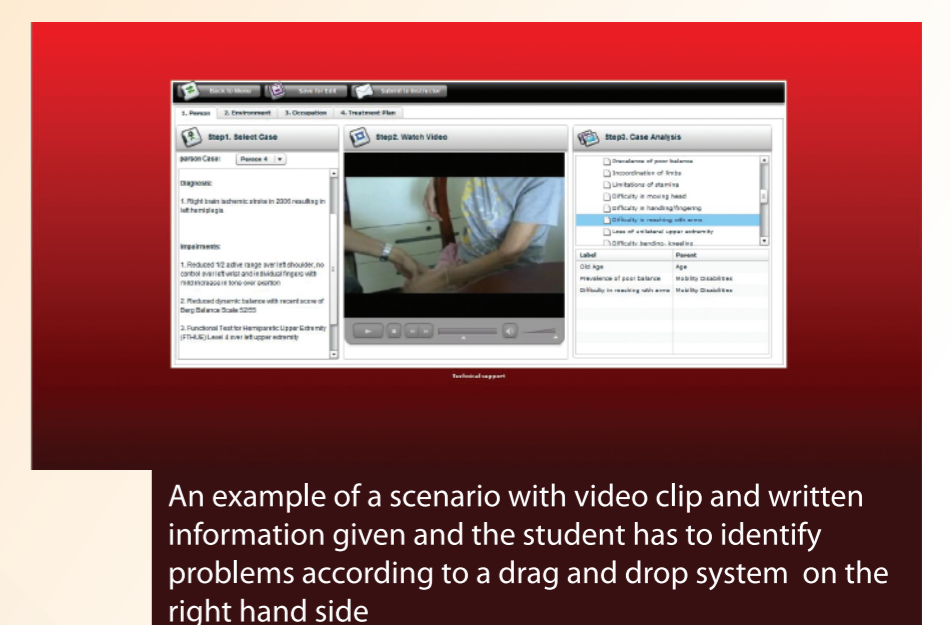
Back to Menu Save for Edit Submit to Instructor

1. Person 2. Environment 3. Occupation 4. Treatment Plan

Step1. Select Case

person Case: Person 4

Diagnosis:

1. Right brain ischemic stroke in 2006 resulting in left hemiplegia

Impairments:

1. Reduced 1/2 active range over left shoulder, no control over left wrist and individual fingers with mild increase in tone over exertion

2. Reduced dynamic balance with recent score of Berg Balance Scale 52/56

3. Functional Test for Hemiparetic Upper Extremity (FTHUE) Level 4 over left upper extremity

Step2. Watch Video

Step3. Case Analysis

Prevalence of poor balance
Incoordination of limbs
Limitations of stamina
Difficulty in moving head
Difficulty in handling/fingering
Difficulty in reaching with arms
Loss of unilateral upper extremity
Difficulty bending, kneeling

| Label | Parent |
|---|---|
| Old Age | Age |
| Prevalence of poor balance | Mobility Disabilities |
| Difficulty in reaching with arms | Mobility Disabilities |

Technical support

An example of a scenario with video clip and written information given and the student has to identify problems according to a drag and drop system on the right hand side